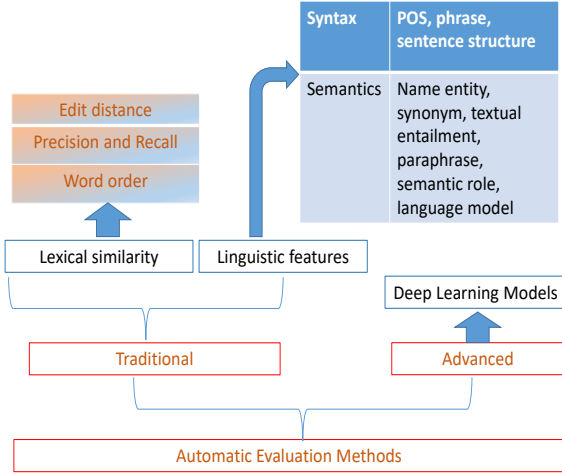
| Syntax | POS, phrase, sentence structure |
|---|---|
| Semantics | Name entity, synonym, textual entailment, paraphrase, semantic role, language model |

Edit distance

Precision and Recall

Word order

Lexical similarity

Linguistic features

Deep Learning Models

Traditional

Advanced

Automatic Evaluation Methods